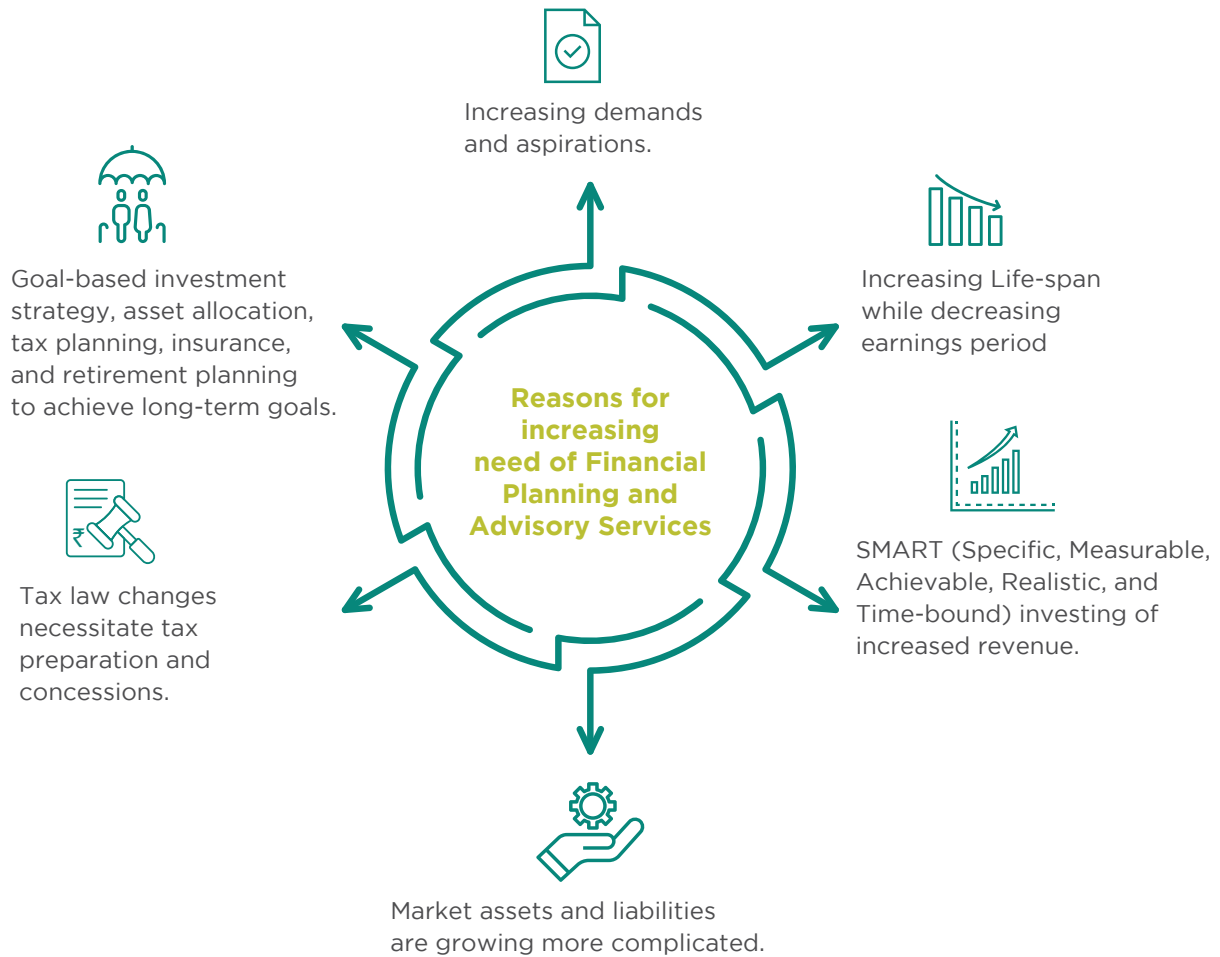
Increasing demands and aspirations.

Goal-based investment strategy, asset allocation, tax planning, insurance, and retirement planning to achieve long-term goals.

Increasing Life-span while decreasing earnings period

Reasons for increasing need of Financial Planning and Advisory Services

₹

Tax law changes necessitate tax preparation and concessions.

SMART (Specific, Measurable, Achievable, Realistic, and Time-bound) investing of increased revenue.

Market assets and liabilities are growing more complicated.